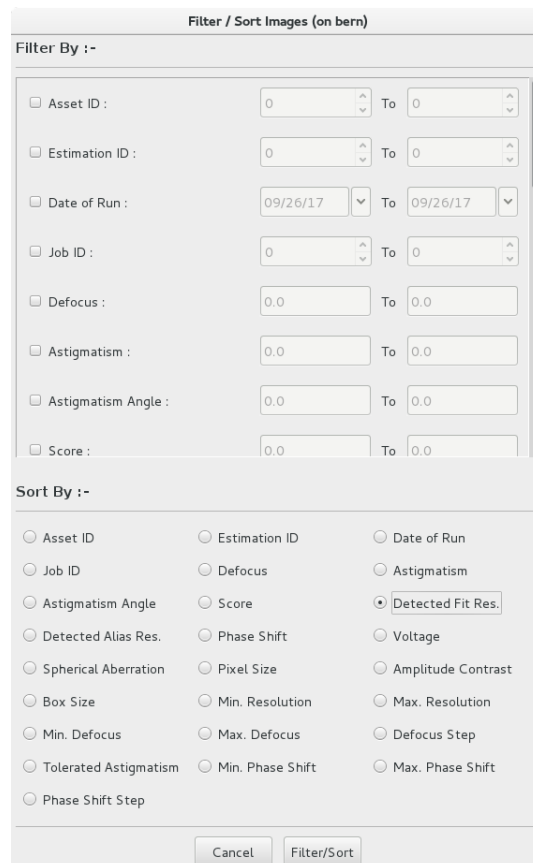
Filter / Sort Images (on bern)

Filter By :-

Asset ID : 0 To 0

Estimation ID : 0 To 0

Date of Run : 09/26/17 To 09/26/17

Job ID : 0 To 0

Defocus : 0.0 To 0.0

Astigmatism : 0.0 To 0.0

Astigmatism Angle : 0.0 To 0.0

Score : 0.0 To 0.0

Sort By :-

| | | |
|---|---|---|
| Asset ID | Estimation ID | Date of Run |
| Job ID | Defocus | Astigmatism |
| Astigmatism Angle | Score | Detected Fit Res. |
| Detected Alias Res. | Phase Shift | Voltage |
| Spherical Aberration | Pixel Size | Amplitude Contrast |
| Box Size | Min. Resolution | Max. Resolution |
| Min. Defocus | Max. Defocus | Defocus Step |
| Tolerated Astigmatism | Min. Phase Shift | Max. Phase Shift |
| Phase Shift Step | | |

Cancel Filter/Sort